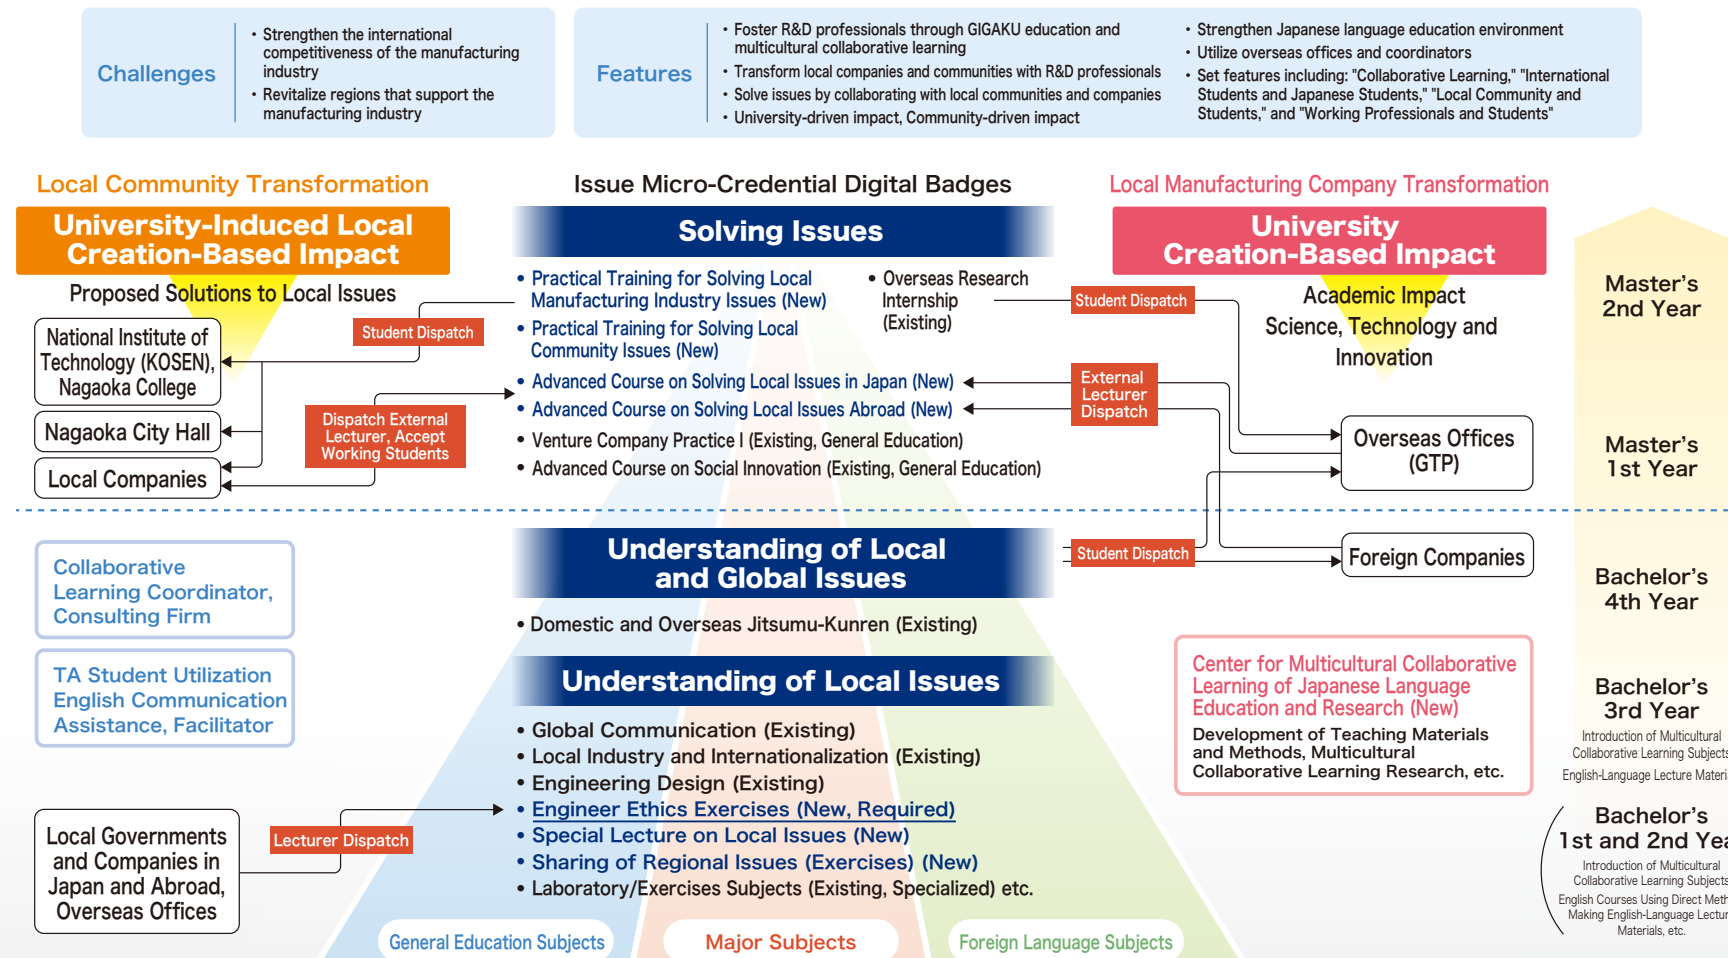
Challenges

• Strengthen the international competitiveness of the manufacturing industry
• Revitalize regions that support the manufacturing industry

Features

• Foster R&D professionals through GIGAKU education and multicultural collaborative learning
• Transform local companies and communities with R&D professionals
• Solve issues by collaborating with local communities and companies
• University-driven impact, Community-driven impact

• Strengthen Japanese language education environment
• Utilize overseas offices and coordinators
• Set features including: "Collaborative Learning," "International Students and Japanese Students," "Local Community and Students," and "Working Professionals and Students"

Local Community Transformation

University-Induced Local Creation-Based Impact

Proposed Solutions to Local Issues

National Institute of Technology (KOSEN), Nagaoka College

Nagaoka City Hall

Local Companies

Student Dispatch

Dispatch External Lecturer, Accept Working Students

Issue Micro-Credential Digital Badges

Solving Issues

• Practical Training for Solving Local Manufacturing Industry Issues (New)
• Practical Training for Solving Local Community Issues (New)
• Overseas Research Internship (Existing)
• Advanced Course on Solving Local Issues in Japan (New)
• Advanced Course on Solving Local Issues Abroad (New)
• Venture Company Practice I (Existing, General Education)
• Advanced Course on Social Innovation (Existing, General Education)

Local Manufacturing Company Transformation

University Creation-Based Impact

Academic Impact
Science, Technology and Innovation

Student Dispatch

External Lecturer Dispatch

Overseas Offices (GTP)

Master's 2nd Year

Master's 1st Year

Collaborative Learning Coordinator, Consulting Firm

TA Student Utilization English Communication Assistance, Facilitator

Understanding of Local and Global Issues

• Domestic and Overseas Jitsumu-Kunren (Existing)

Student Dispatch

Foreign Companies

Bachelor's 4th Year

Understanding of Local Issues

• Global Communication (Existing)
• Local Industry and Internationalization (Existing)
• Engineering Design (Existing)
• Engineer Ethics Exercises (New, Required)
• Special Lecture on Local Issues (New)
• Sharing of Regional Issues (Exercises) (New)
• Laboratory/Exercises Subjects (Existing, Specialized) etc.

Center for Multicultural Collaborative Learning of Japanese Language Education and Research (New)
Development of Teaching Materials and Methods, Multicultural Collaborative Learning Research, etc.

Bachelor's 3rd Year
Introduction of Multicultural Collaborative Learning Subjects
English-Language Lecture Materi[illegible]

Local Governments and Companies in Japan and Abroad, Overseas Offices

Lecturer Dispatch

Bachelor's 1st and 2nd Yea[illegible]
Introduction of Multicultural Collaborative Learning Subjects
English Courses Using Direct Meth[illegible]
Making English-Language Lectur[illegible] Materials, etc.

General Education Subjects

Major Subjects

Foreign Language Subjects